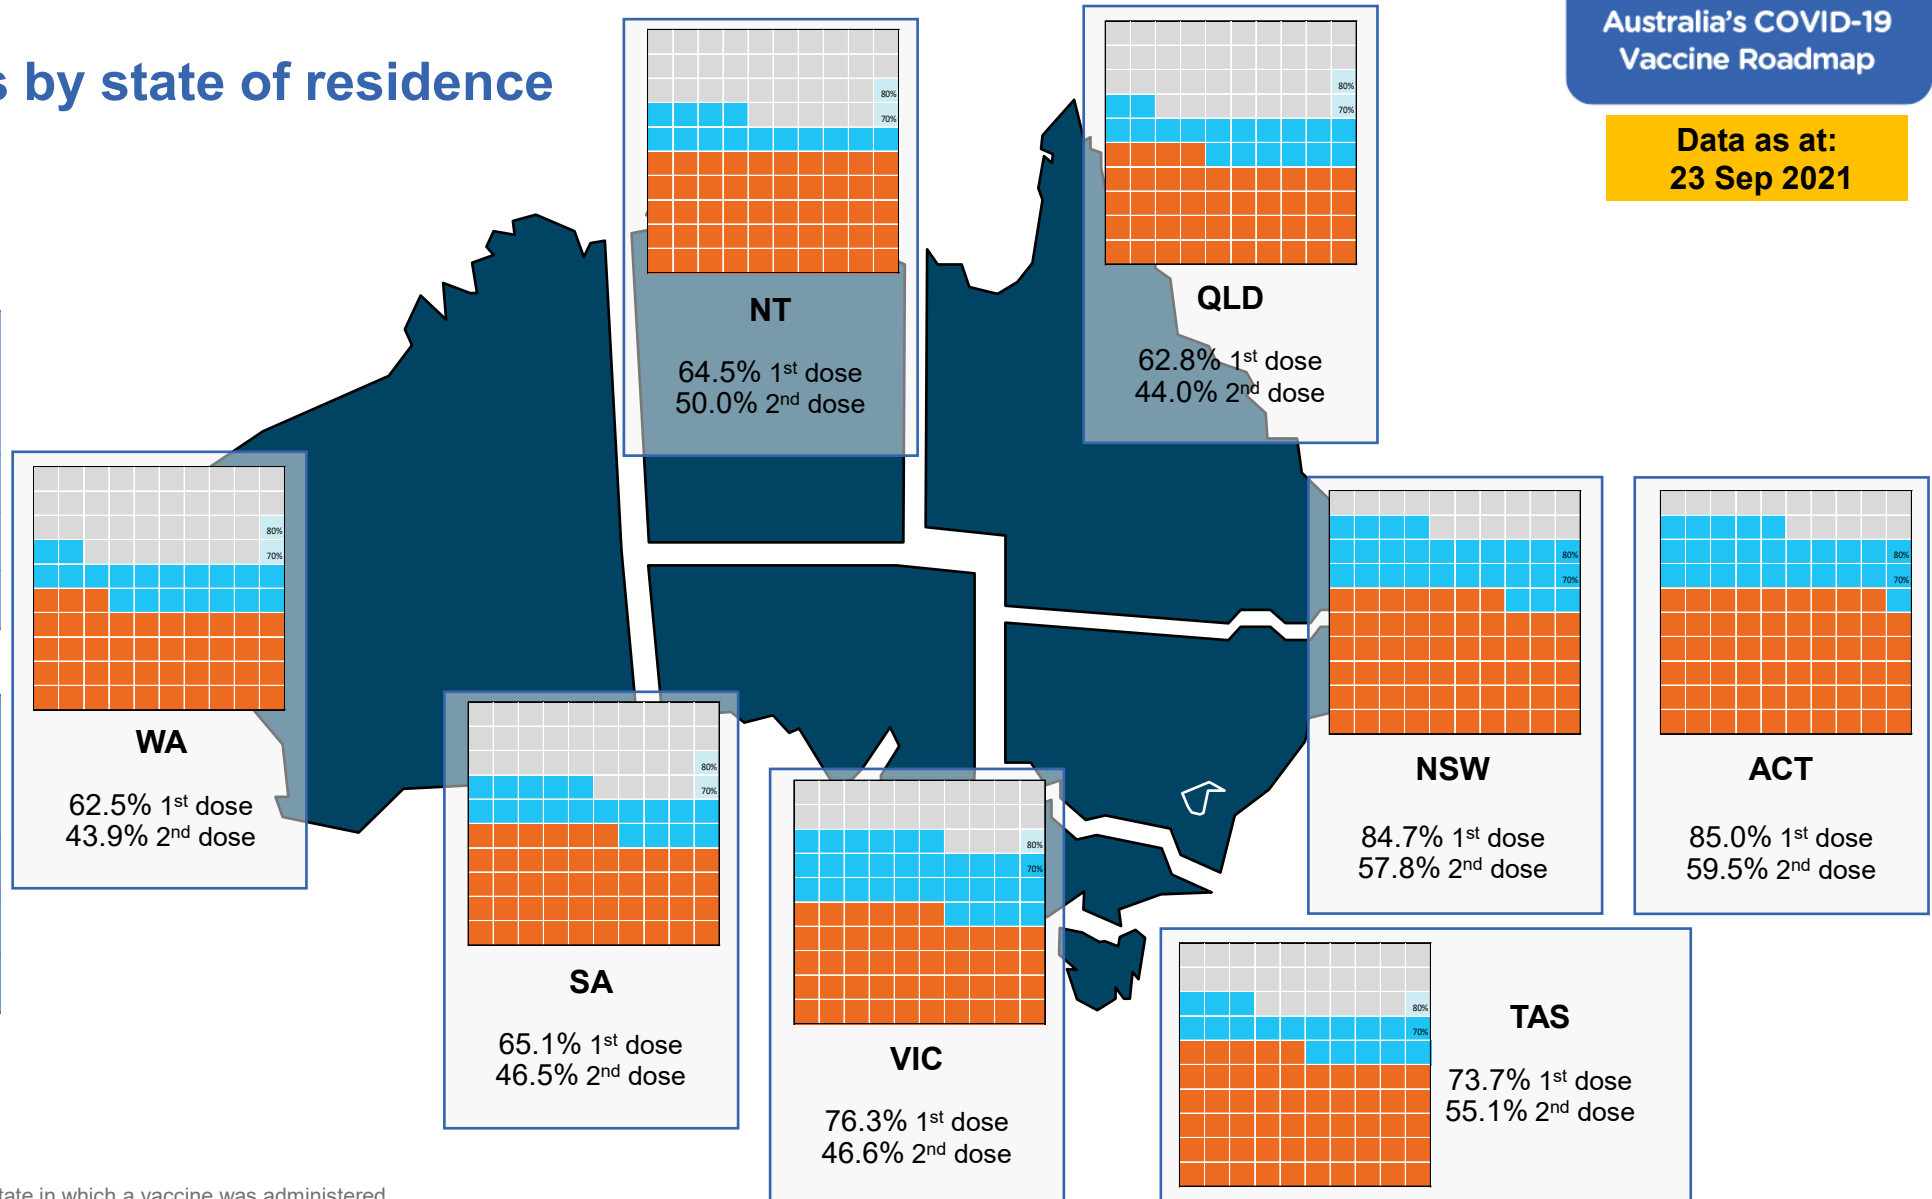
s by state of residence

Australia's COVID-19 Vaccine Roadmap

Data as at: 23 Sep 2021

80%
70%

NT

64.5% 1$^{st}$ dose
50.0% 2$^{nd}$ dose

80%
70%

QLD

62.8% 1$^{st}$ dose
44.0% 2$^{nd}$ dose

80%
70%

WA

62.5% 1$^{st}$ dose
43.9% 2$^{nd}$ dose

80%
70%

NSW

84.7% 1$^{st}$ dose
57.8% 2$^{nd}$ dose

80%
70%

ACT

85.0% 1$^{st}$ dose
59.5% 2$^{nd}$ dose

80%
70%

SA

65.1% 1$^{st}$ dose
46.5% 2$^{nd}$ dose

80%
70%

VIC

76.3% 1$^{st}$ dose
46.6% 2$^{nd}$ dose

80%
70%

TAS

73.7% 1$^{st}$ dose
55.1% 2$^{nd}$ dose

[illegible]tate in which a vaccine was administered